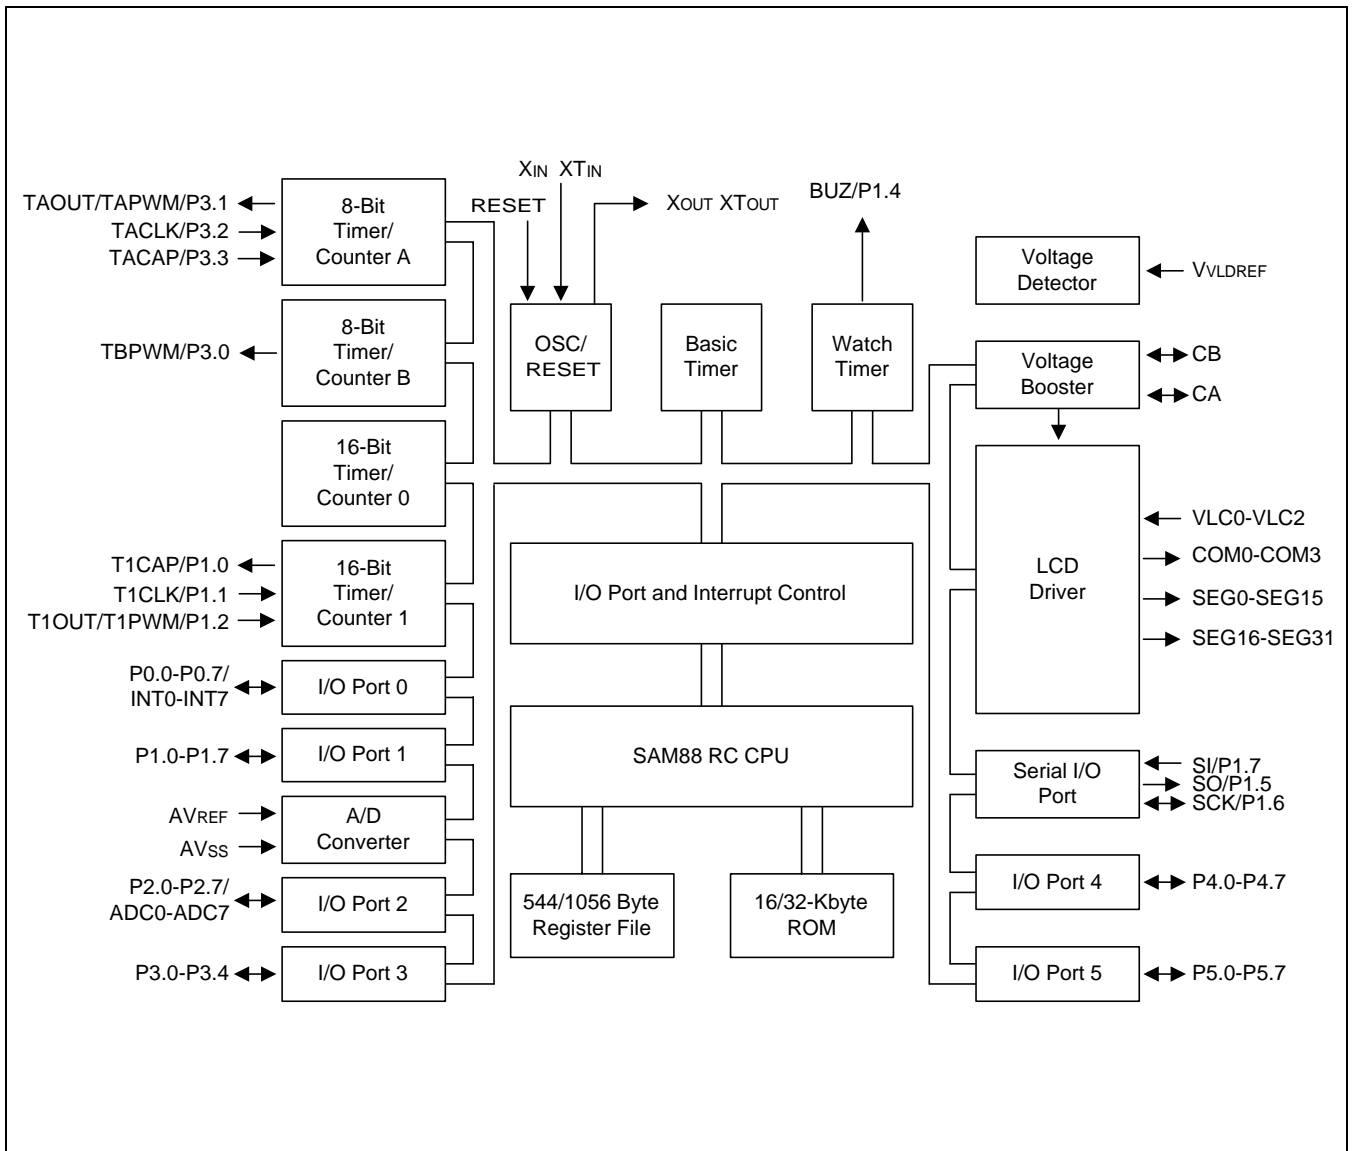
$X_{IN}$ $XT_{IN}$

RESET

$X_{OUT}$ $XT_{OUT}$

BUZ/P1.4

TAOUT/TAPWM/P3.1
TACLK/P3.2
TACAP/P3.3

8-Bit Timer/ Counter A

TBPWM/P3.0

8-Bit Timer/ Counter B

16-Bit Timer/ Counter 0

T1CAP/P1.0
T1CLK/P1.1
T1OUT/T1PWM/P1.2

16-Bit Timer/ Counter 1

P0.0-P0.7/ INT0-INT7

I/O Port 0

P1.0-P1.7

I/O Port 1

$AV_{REF}$
$AV_{SS}$

A/D Converter

P2.0-P2.7/ ADC0-ADC7

I/O Port 2

P3.0-P3.4

I/O Port 3

OSC/ RESET

Basic Timer

Watch Timer

I/O Port and Interrupt Control

SAM88 RC CPU

544/1056 Byte Register File

16/32-Kbyte ROM

Voltage Detector

$V_{VLDREF}$

Voltage Booster

CB
CA

LCD Driver

VLC0-VLC2
COM0-COM3
SEG0-SEG15
SEG16-SEG31

Serial I/O Port

SI/P1.7
SO/P1.5
SCK/P1.6

I/O Port 4

P4.0-P4.7

I/O Port 5

P5.0-P5.7